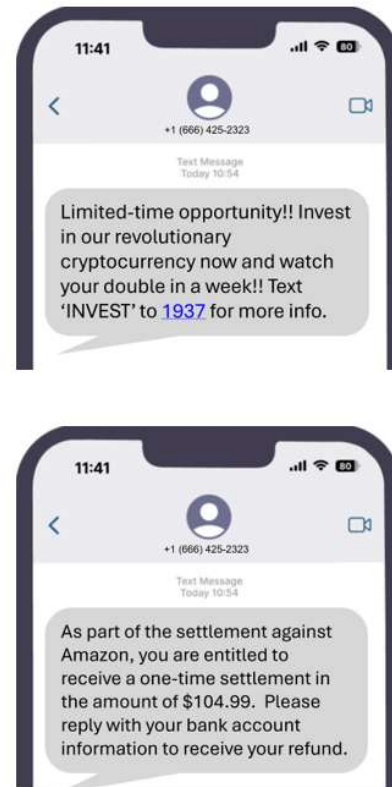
11:41

80

<

+1 (666) 425-2323

Text Message
Today 10:54

Limited-time opportunity!! Invest in our revolutionary cryptocurrency now and watch your double in a week!! Text 'INVEST' to 1937 for more info.

11:41

80

<

+1 (666) 425-2323

Text Message
Today 10:54

As part of the settlement against Amazon, you are entitled to receive a one-time settlement in the amount of $104.99. Please reply with your bank account information to receive your refund.